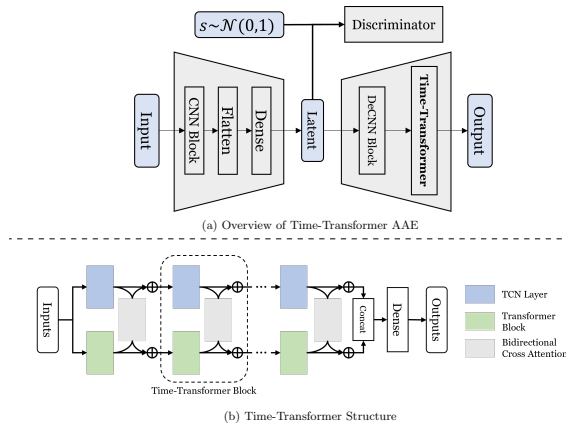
$s \sim \mathcal{N}(0,1)$

Discriminator

Input

CNN Block

Flatten

Dense

Latent

DeCNN Block

Time-Transformer

Output

(a) Overview of Time-Transformer AAE

Inputs

Concat

Dense

Outputs

Time-Transformer Block

TCN Layer

Transformer Block

Bidirectional Cross Attention

(b) Time-Transformer Structure